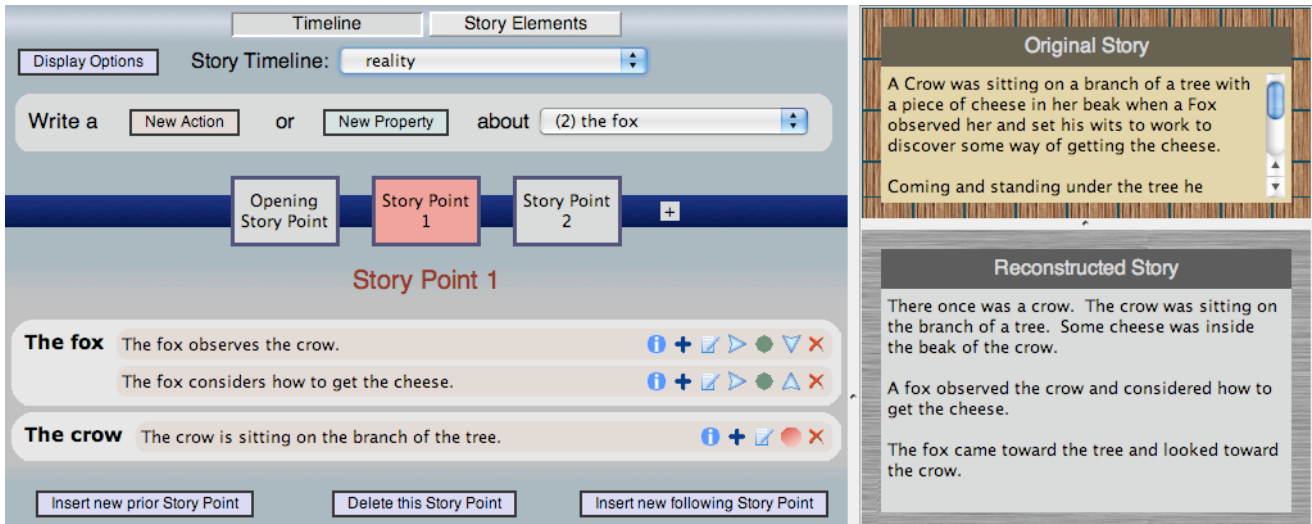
Timeline Story Elements

Display Options Story Timeline: reality

Write a New Action or New Property about (2) the fox

Opening Story Point

Story Point 1

Story Point 2

+

Story Point 1

The fox The fox observes the crow.

The fox considers how to get the cheese.

The crow The crow is sitting on the branch of the tree.

Insert new prior Story Point Delete this Story Point Insert new following Story Point

Original Story

A Crow was sitting on a branch of a tree with a piece of cheese in her beak when a Fox observed her and set his wits to work to discover some way of getting the cheese.

Coming and standing under the tree he

Reconstructed Story

There once was a crow. The crow was sitting on the branch of a tree. Some cheese was inside the beak of the crow.

A fox observed the crow and considered how to get the cheese.

The fox came toward the tree and looked toward the crow.